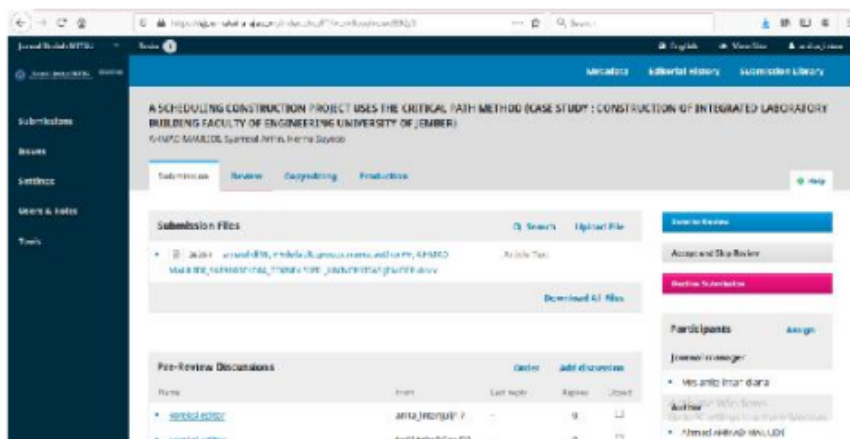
Journal Rekayasa Sipil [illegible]

Tasks 0

English View Site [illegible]

Submissions

Issues

Settings

Users & Roles

Tools

Metadata Editorial History Submission Library

A SCHEDULING CONSTRUCTION PROJECT USES THE CRITICAL PATH METHOD (CASE STUDY : CONSTRUCTION OF INTEGRATED LABORATORY BUILDING FACULTY OF ENGINEERING UNIVERSITY OF JEMBER)

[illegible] MAULIDI, Syamsul Arifin, Hernu Suyoso

Submission Review Copyediting Production

Help

Submission Files

Search Upload File

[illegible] Article Text

Download All Files

Send to Review

Accept and Skip Review

Decline Submission

Participants

Assign

Journal manager

Pre-Review Discussions

Order Add discussion

Name From Last Reply Replies Closed

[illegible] editor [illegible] 0

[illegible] editor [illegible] 0

Author

Ahmad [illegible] MAULIDI

Activate Windows

Go to PC settings to activate Windows.